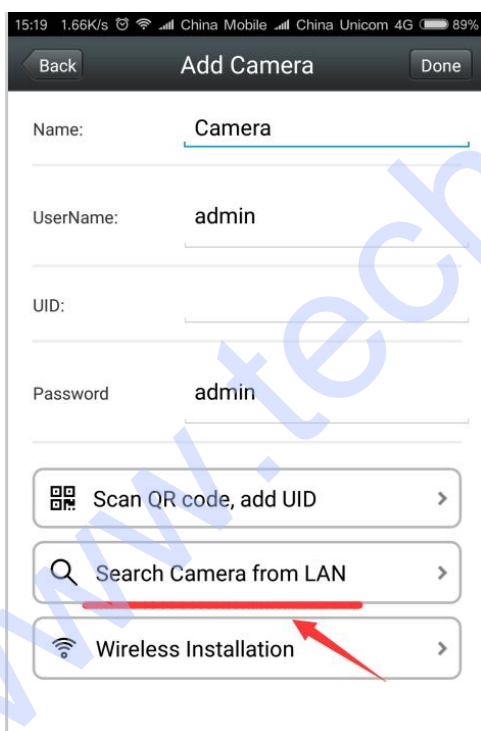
15:19 1.66K/s China Mobile China Unicom 4G 89%

Back Add Camera Done

Name: Camera

UserName: admin

UID:

Password admin

Scan QR code, add UID >

Search Camera from LAN >

Wireless Installation >

www.tech